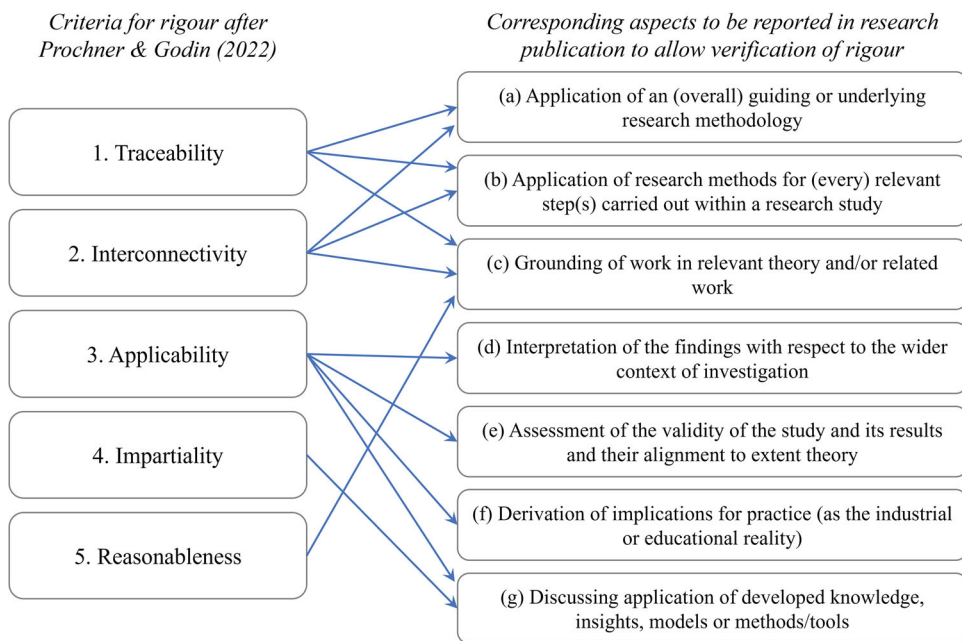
Criteria for rigour after Prochner & Godin (2022)

Corresponding aspects to be reported in research publication to allow verification of rigour

1. Traceability

2. Interconnectivity

3. Applicability

4. Impartiality

5. Reasonableness

(a) Application of an (overall) guiding or underlying research methodology

(b) Application of research methods for (every) relevant step(s) carried out within a research study

(c) Grounding of work in relevant theory and/or related work

(d) Interpretation of the findings with respect to the wider context of investigation

(e) Assessment of the validity of the study and its results and their alignment to extent theory

(f) Derivation of implications for practice (as the industrial or educational reality)

(g) Discussing application of developed knowledge, insights, models or methods/tools